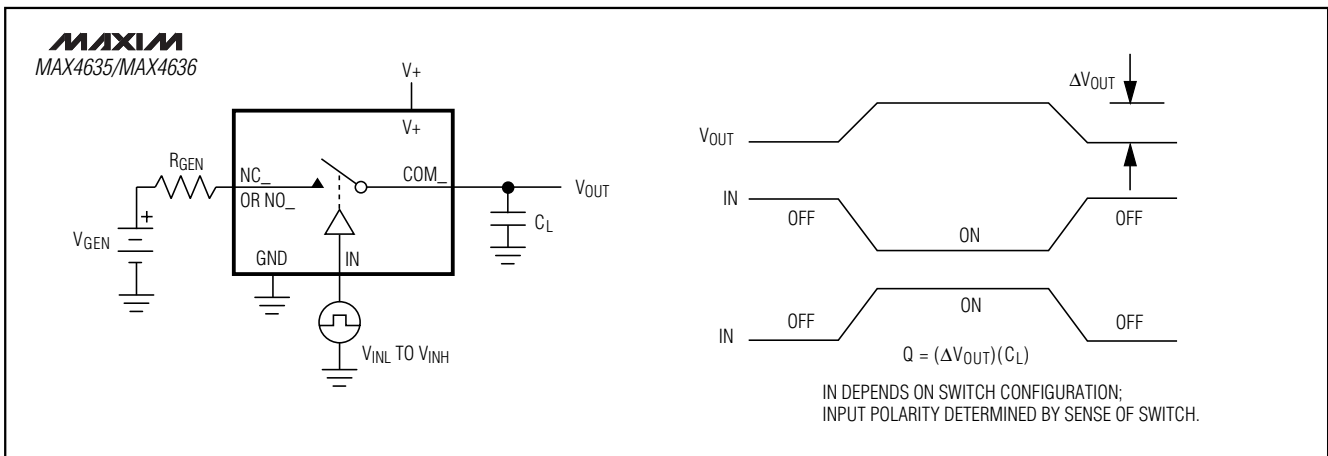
MAXIM
MAX4635/MAX4636

V+

V+

$R_{GEN}$

NC_
OR NO_

COM_

$V_{OUT}$

+

$V_{GEN}$

$C_L$

GND

IN

$V_{INL}$ TO $V_{INH}$

$\Delta V_{OUT}$

$V_{OUT}$

IN

OFF

ON

OFF

ON

IN

OFF

OFF

$Q = (\Delta V_{OUT})(C_L)$

IN DEPENDS ON SWITCH CONFIGURATION;
INPUT POLARITY DETERMINED BY SENSE OF SWITCH.